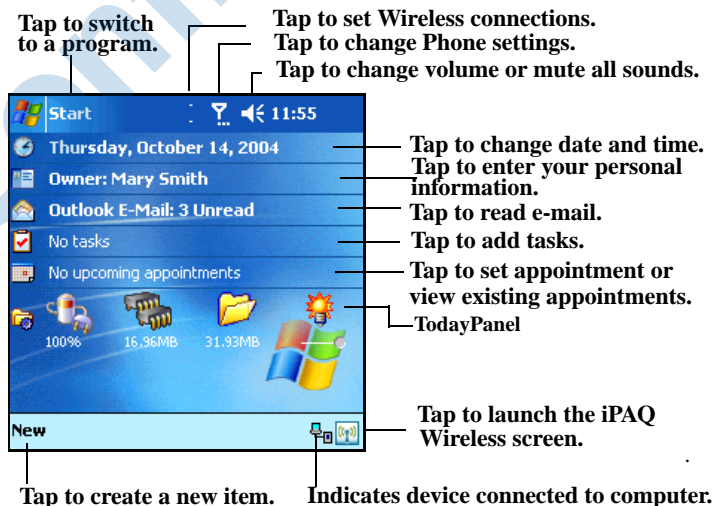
Tap to switch to a program.

Tap to set Wireless connections.

Tap to change Phone settings.

Tap to change volume or mute all sounds.

Start 11:55

Thursday, October 14, 2004

Owner: Mary Smith

Outlook E-Mail: 3 Unread

No tasks

No upcoming appointments

100%

16.96MB

31.93MB

New

Tap to change date and time.

Tap to enter your personal information.

Tap to read e-mail.

Tap to add tasks.

Tap to set appointment or view existing appointments.

TodayPanel

Tap to launch the iPAQ Wireless screen.

Tap to create a new item.

Indicates device connected to computer.